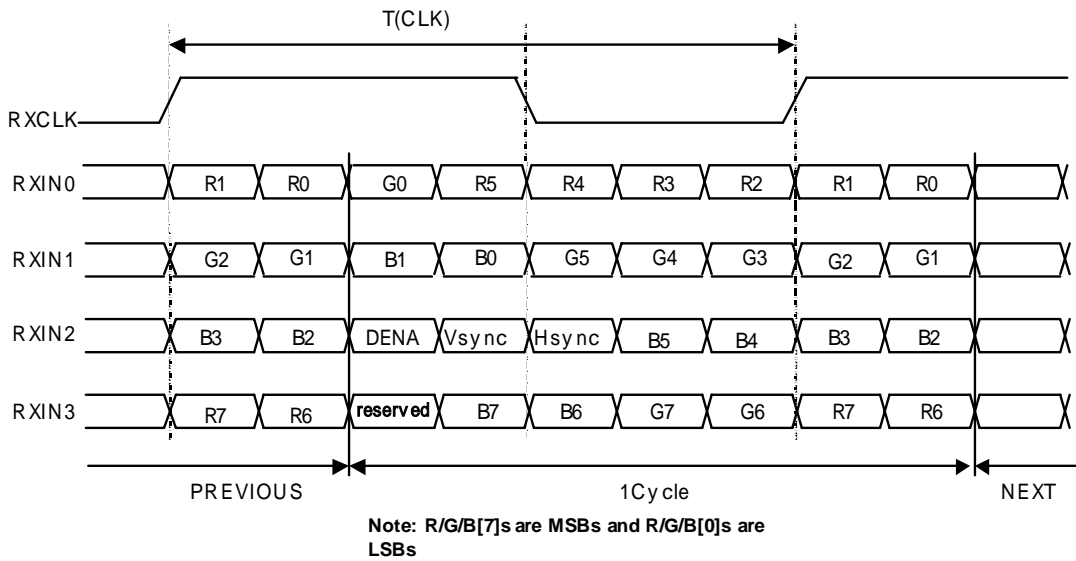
T(CLK)

RXCLK

RXIN0 R1 R0 G0 R5 R4 R3 R2 R1 R0

RXIN1 G2 G1 B1 B0 G5 G4 G3 G2 G1

RXIN2 B3 B2 DENA Vsync Hsync B5 B4 B3 B2

RXIN3 R7 R6 reserved B7 B6 G7 G6 R7 R6

PREVIOUS 1Cycle NEXT

Note: R/G/B[7]s are MSBs and R/G/B[0]s are LSBs